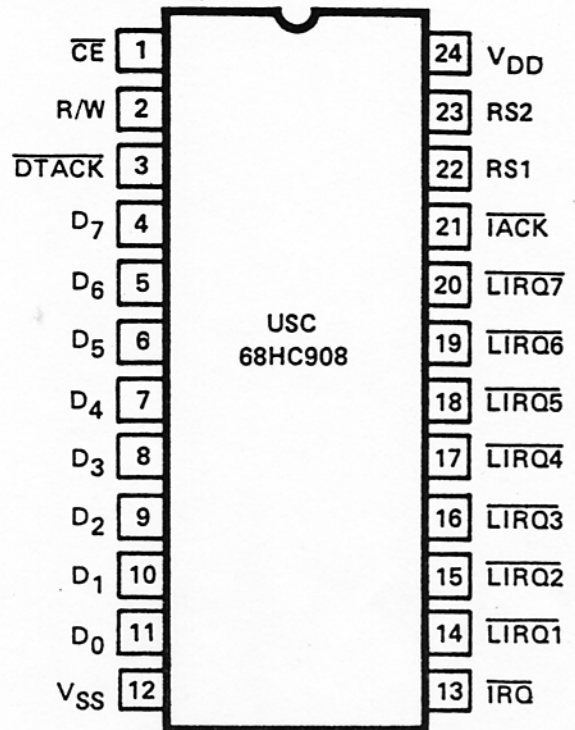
$\overline{CE}$ 1
R/W 2
$\overline{DTACK}$ 3
$D_7$ 4
$D_6$ 5
$D_5$ 6
$D_4$ 7
$D_3$ 8
$D_2$ 9
$D_1$ 10
$D_0$ 11
$V_{SS}$ 12

USC
68HC908

24 $V_{DD}$
23 RS2
22 RS1
21 $\overline{IACK}$
20 $\overline{LIRQ7}$
19 $\overline{LIRQ6}$
18 $\overline{LIRQ5}$
17 $\overline{LIRQ4}$
16 $\overline{LIRQ3}$
15 $\overline{LIRQ2}$
14 $\overline{LIRQ1}$
13 $\overline{IRQ}$